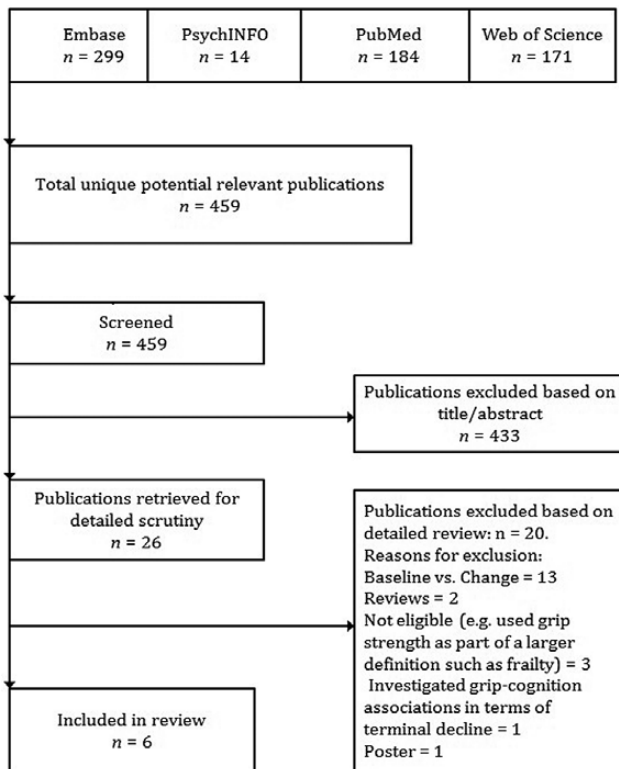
Embase
$n$ = 299

PsychINFO
$n$ = 14

PubMed
$n$ = 184

Web of Science
$n$ = 171

Total unique potential relevant publications
$n$ = 459

Screened
$n$ = 459

Publications excluded based on title/abstract
$n$ = 433

Publications retrieved for detailed scrutiny
$n$ = 26

Publications excluded based on detailed review: n = 20.
Reasons for exclusion:
Baseline vs. Change = 13
Reviews = 2
Not eligible (e.g. used grip strength as part of a larger definition such as frailty) = 3
Investigated grip-cognition associations in terms of terminal decline = 1
Poster = 1

Included in review
$n$ = 6